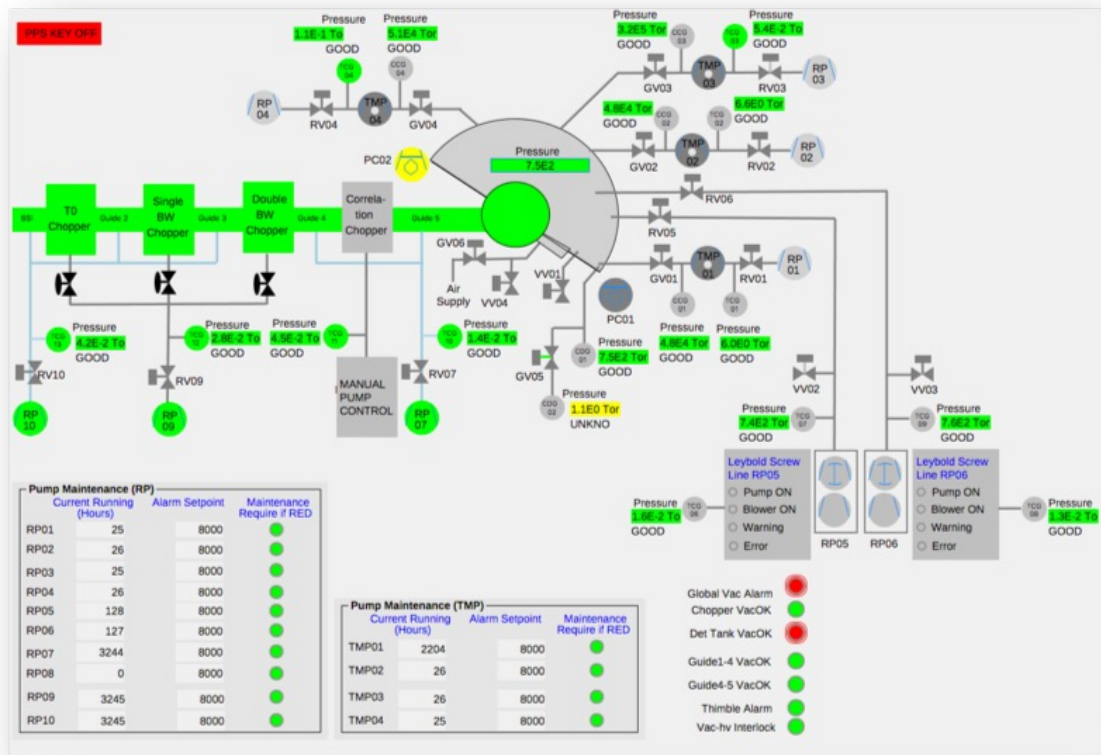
PPS KEY OFF

Pressure 1.1E-1 To GOOD
Pressure 5.1E4 Tor GOOD
TCG 04
CCG 04
RP 04
RV04
TMP 04
GV04

Pressure 3.2E5 Tor GOOD
CCG 03
TCG 03
Pressure 5.4E-2 To GOOD
GV03
TMP 03
RV03
RP 03

4.8E4 Tor GOOD
CCG 02
TCG 02
6.8E0 Tor GOOD
GV02
TMP 02
RV02
RP 02

PC02
Pressure 7.5E2

RV06
RV05

BSI
T0 Chopper
Guide 2
Single BW Chopper
Guide 3
Double BW Chopper
Guide 4
Correlation Chopper
Guide 5

GV06
Air Supply
VV04
VV01
GV01
TMP 01
RV01
RP 01
PC01
CCG 01
TCG 01

TCG T0
Pressure 4.2E-2 To GOOD
TCG
Pressure 2.8E-2 To GOOD
Pressure 4.5E-2 To GOOD
TCG
Pressure 1.4E-2 To GOOD
Pressure 4.8E4 Tor GOOD
Pressure 6.0E0 Tor GOOD

CDG 01
Pressure 7.5E2 Tor GOOD
GV05
CDG 02
Pressure 1.1E0 Tor UNKNO

RV10
RP 10
RV09
RP 09
MANUAL PUMP CONTROL
RV07
RP 07

VV02
VV03
Pressure 7.4E2 Tor GOOD
TCG 07
TCG 09
Pressure 7.6E2 Tor GOOD

Leybold Screw Line RP05
Pump ON
Blower ON
Warning
Error

Leybold Screw Line RP06
Pump ON
Blower ON
Warning
Error

Pressure 1.6E-2 To GOOD
TCG 06
RP05
RP06
TCG 08
Pressure 1.3E-2 To GOOD

Pump Maintenance (RP)
| | Current Running (Hours) | Alarm Setpoint | Maintenance Require if RED |
|---|---|---|---|
| RP01 | 25 | 8000 | |
| RP02 | 26 | 8000 | |
| RP03 | 25 | 8000 | |
| RP04 | 26 | 8000 | |
| RP05 | 128 | 8000 | |
| RP06 | 127 | 8000 | |
| RP07 | 3244 | 8000 | |
| RP08 | 0 | 8000 | |
| RP09 | 3245 | 8000 | |
| RP10 | 3245 | 8000 | |

Pump Maintenance (TMP)
| | Current Running (Hours) | Alarm Setpoint | Maintenance Require if RED |
|---|---|---|---|
| TMP01 | 2204 | 8000 | |
| TMP02 | 26 | 8000 | |
| TMP03 | 26 | 8000 | |
| TMP04 | 25 | 8000 | |

Global Vac Alarm
Chopper VacOK
Det Tank VacOK
Guide1-4 VacOK
Guide4-5 VacOK
Thimble Alarm
Vac-hv Interlock